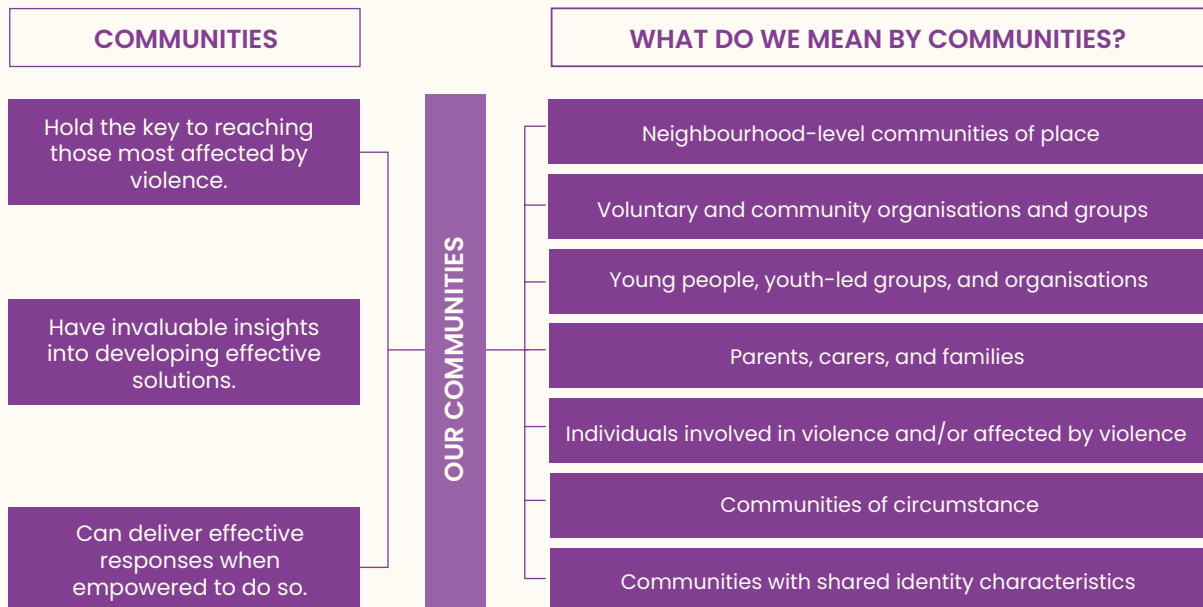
COMMUNITIES

WHAT DO WE MEAN BY COMMUNITIES?

Hold the key to reaching those most affected by violence.

Have invaluable insights into developing effective solutions.

Can deliver effective responses when empowered to do so.

OUR COMMUNITIES

Neighbourhood-level communities of place

Voluntary and community organisations and groups

Young people, youth-led groups, and organisations

Parents, carers, and families

Individuals involved in violence and/or affected by violence

Communities of circumstance

Communities with shared identity characteristics